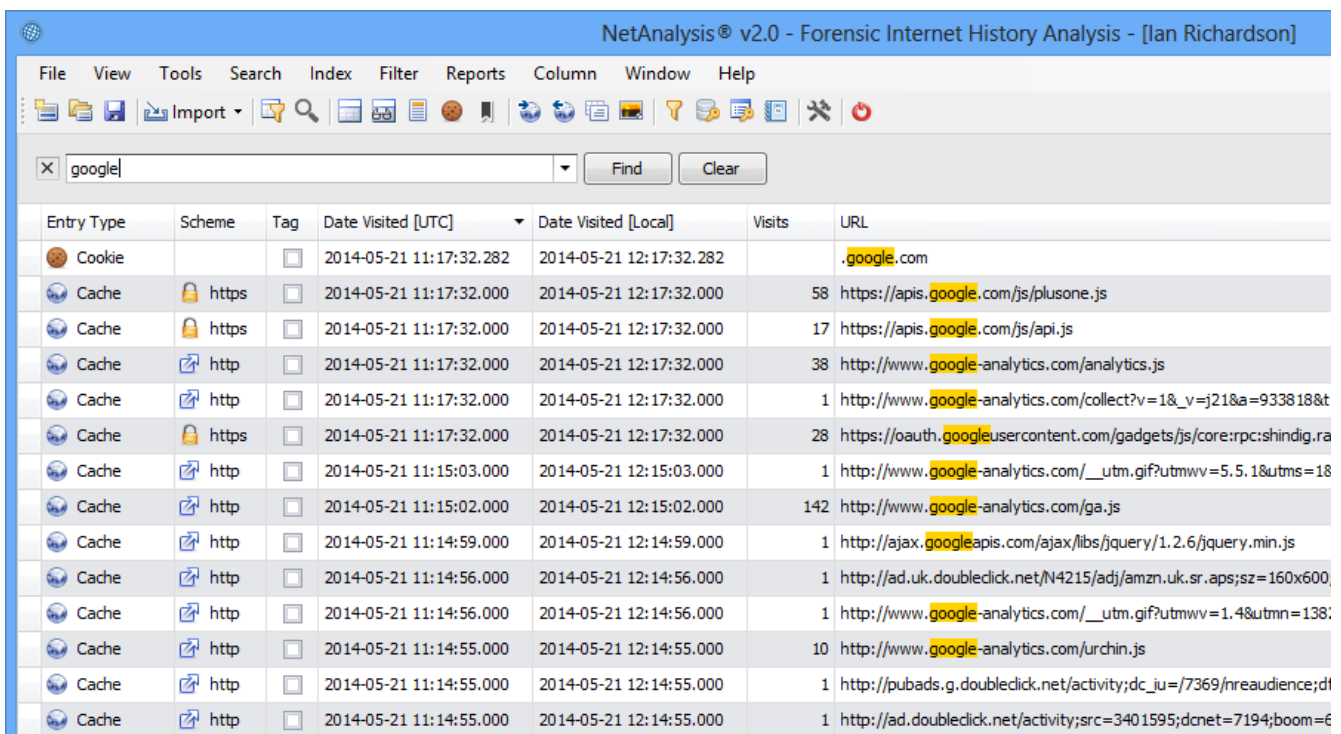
NetAnalysis® v2.0 - Forensic Internet History Analysis - [Ian Richardson]

File View Tools Search Index Filter Reports Column Window Help

Import

google

Find Clear

| Entry Type | Scheme | Tag | Date Visited [UTC] | Date Visited [Local] | Visits | URL |
|---|---|---|---|---|---|---|
| Cookie | | | 2014-05-21 11:17:32.282 | 2014-05-21 12:17:32.282 | | .google.com |
| Cache | https | | 2014-05-21 11:17:32.000 | 2014-05-21 12:17:32.000 | 58 | https://apis.google.com/js/plusone.js |
| Cache | https | | 2014-05-21 11:17:32.000 | 2014-05-21 12:17:32.000 | 17 | https://apis.google.com/js/api.js |
| Cache | http | | 2014-05-21 11:17:32.000 | 2014-05-21 12:17:32.000 | 38 | http://www.google-analytics.com/analytics.js |
| Cache | http | | 2014-05-21 11:17:32.000 | 2014-05-21 12:17:32.000 | 1 | http://www.google-analytics.com/collect?v=1&_v=j21&a=933818&t |
| Cache | https | | 2014-05-21 11:17:32.000 | 2014-05-21 12:17:32.000 | 28 | https://oauth.googleusercontent.com/gadgets/js/core:rpc:shindig.ra |
| Cache | http | | 2014-05-21 11:15:03.000 | 2014-05-21 12:15:03.000 | 1 | http://www.google-analytics.com/__utm.gif?utmwv=5.5.1&utms=18 |
| Cache | http | | 2014-05-21 11:15:02.000 | 2014-05-21 12:15:02.000 | 142 | http://www.google-analytics.com/ga.js |
| Cache | http | | 2014-05-21 11:14:59.000 | 2014-05-21 12:14:59.000 | 1 | http://ajax.googleapis.com/ajax/libs/jquery/1.2.6/jquery.min.js |
| Cache | http | | 2014-05-21 11:14:56.000 | 2014-05-21 12:14:56.000 | 1 | http://ad.uk.doubleclick.net/N4215/adj/amzn.uk.sr.aps;sz=160x600, |
| Cache | http | | 2014-05-21 11:14:56.000 | 2014-05-21 12:14:56.000 | 1 | http://www.google-analytics.com/__utm.gif?utmwv=1.4&utmn=1382 |
| Cache | http | | 2014-05-21 11:14:55.000 | 2014-05-21 12:14:55.000 | 10 | http://www.google-analytics.com/urchin.js |
| Cache | http | | 2014-05-21 11:14:55.000 | 2014-05-21 12:14:55.000 | 1 | http://pubads.g.doubleclick.net/activity;dc_iu=/7369/nreaudience;d |
| Cache | http | | 2014-05-21 11:14:55.000 | 2014-05-21 12:14:55.000 | 1 | http://ad.doubleclick.net/activity;src=3401595;dcnet=7194;boom=6 |